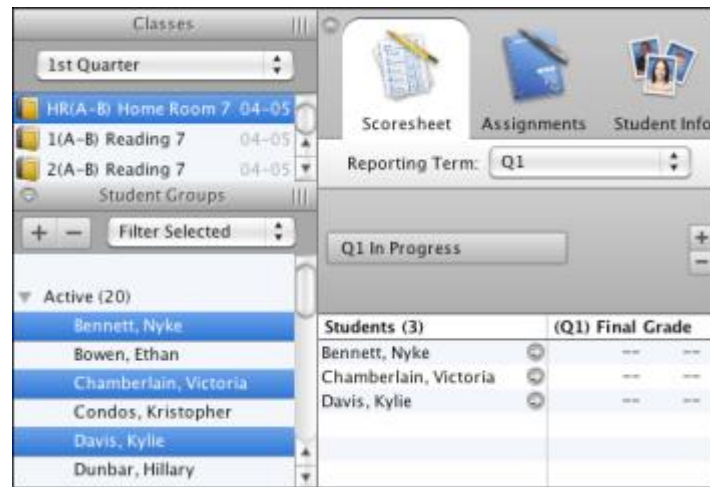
Classes

1st Quarter

HR(A-B) Home Room 7 04-05

1(A-B) Reading 7 04-05

2(A-B) Reading 7 04-05

Student Groups

+ − Filter Selected

▼ Active (20)

Bennett, Nyke

Bowen, Ethan

Chamberlain, Victoria

Condos, Kristopher

Davis, Kylie

Dunbar, Hillary

Scoresheet Assignments Student Info

Reporting Term: Q1

Q1 In Progress

| Students (3) | (Q1) Final Grade | |
|---|---|---|
| Bennett, Nyke | -- | -- |
| Chamberlain, Victoria | -- | -- |
| Davis, Kylie | -- | -- |